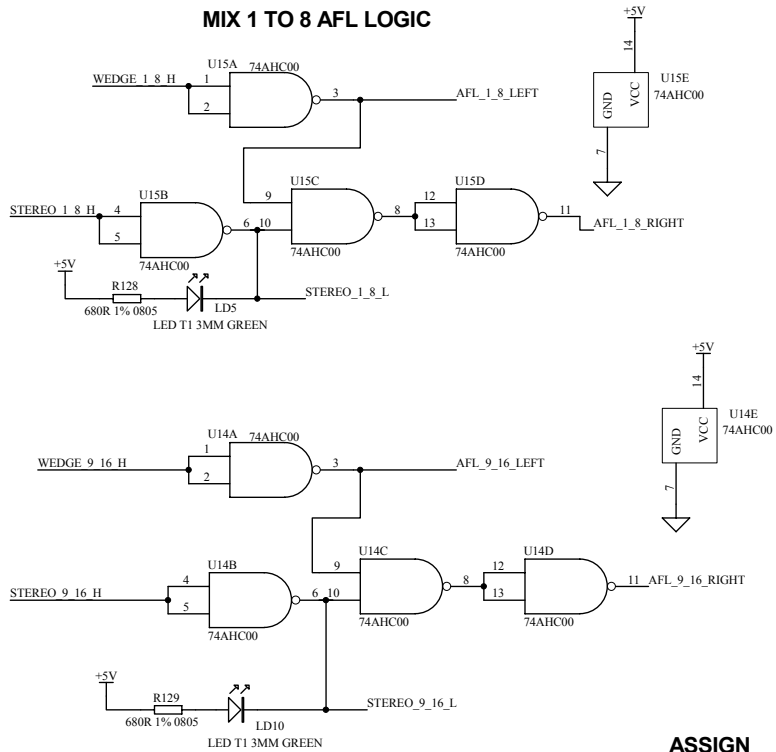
MIX 1 TO 8 AFL LOGIC

+5V
14
U15E
74AHC00
GND
VCC
7

U15A
74AHC00
WEDGE_1_8_H
1
2
3
AFL_1_8_LEFT

U15B
STEREO_1_8_H
4
5
6
74AHC00
9
10
U15C
74AHC00
8
U15D
12
13
11
AFL_1_8_RIGHT
74AHC00

+5V
R128
680R 1% 0805
LD5
LED T1 3MM GREEN
STEREO_1_8_L

+5V
14
U14E
74AHC00
GND
VCC
7

U14A
74AHC00
WEDGE_9_16_H
1
2
3
AFL_9_16_LEFT

U14B
STEREO_9_16_H
4
5
6
10
74AHC00
9
U14C
74AHC00
8
U14D
12
13
11
AFL_9_16_RIGHT
74AHC00

+5V
R129
680R 1% 0805
LD10
LED T1 3MM GREEN
STEREO_9_16_L

ASSIGN